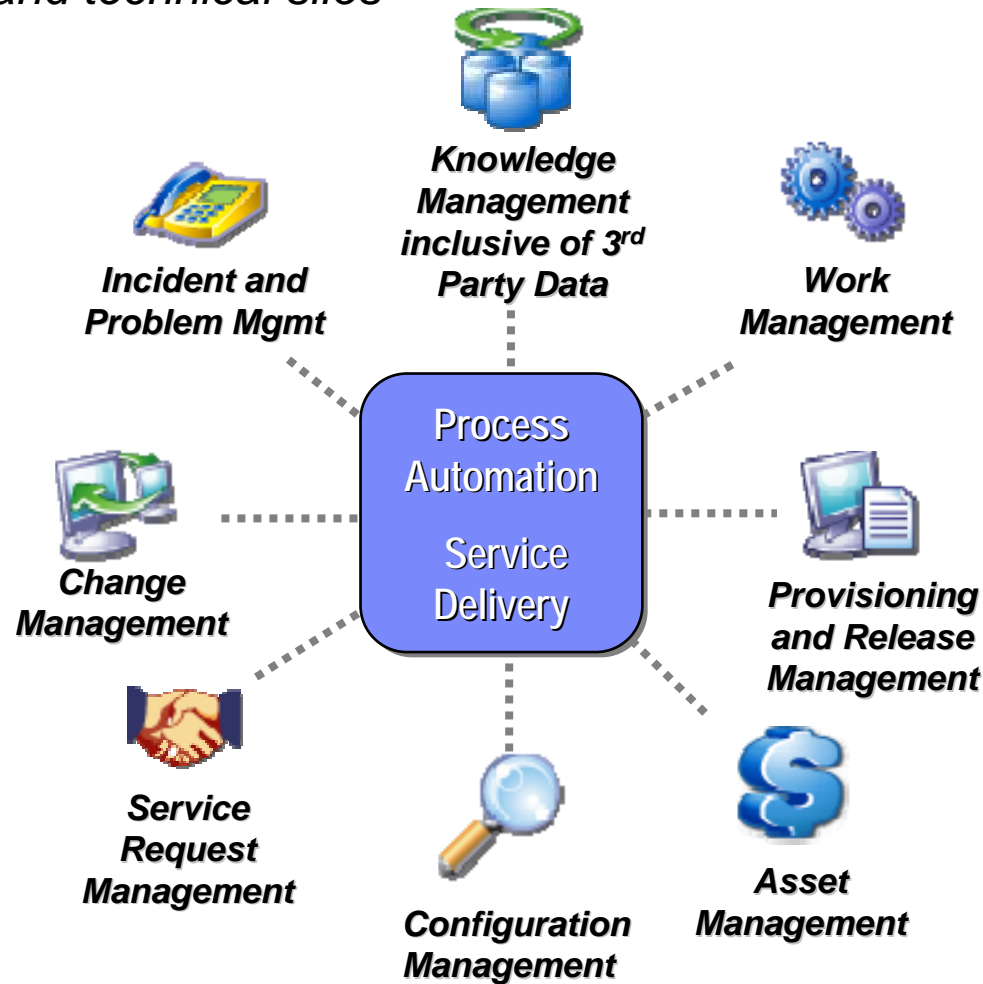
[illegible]

Knowledge Management inclusive of 3$^{rd}$ Party Data

Incident and Problem Mgmt

Work Management

Process Automation

Service Delivery

Change Management

Provisioning and Release Management

Service Request Management

Configuration Management

Asset Management